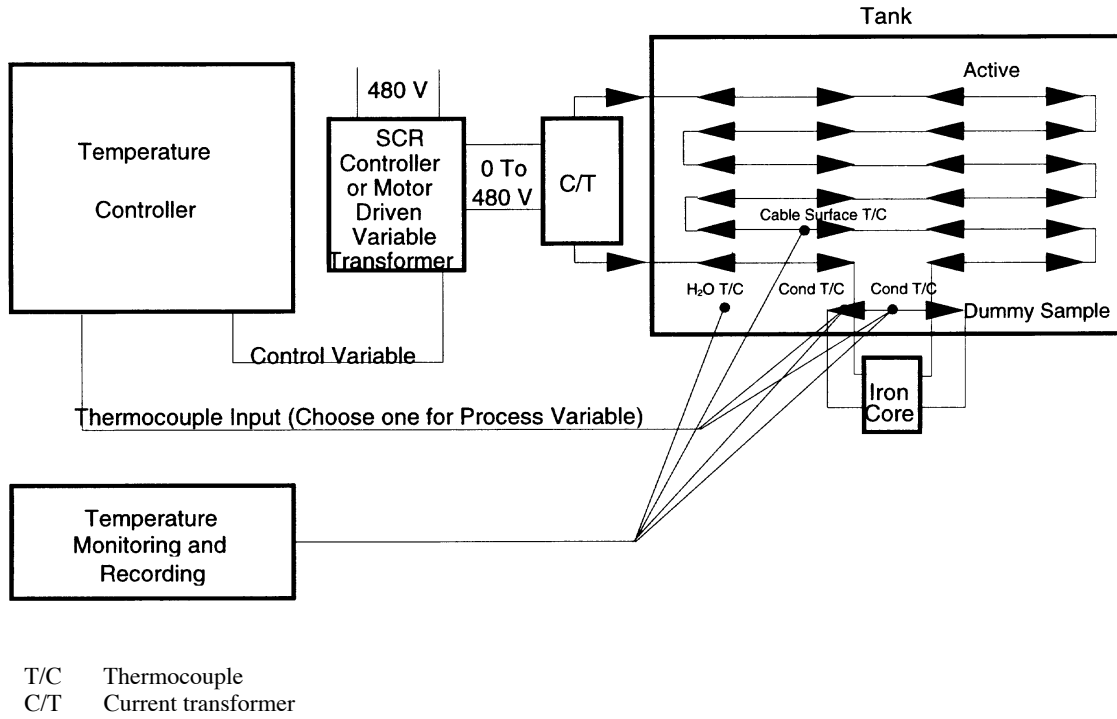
Tank

Temperature Controller

480 V

SCR Controller or Motor Driven Variable Transformer

0 To 480 V

C/T

Active

Cable Surface T/C

$H_2O$ T/C

Cond T/C

Cond T/C

Dummy Sample

Control Variable

Iron Core

Thermocouple Input (Choose one for Process Variable)

Temperature Monitoring and Recording

T/C Thermocouple
C/T Current transformer